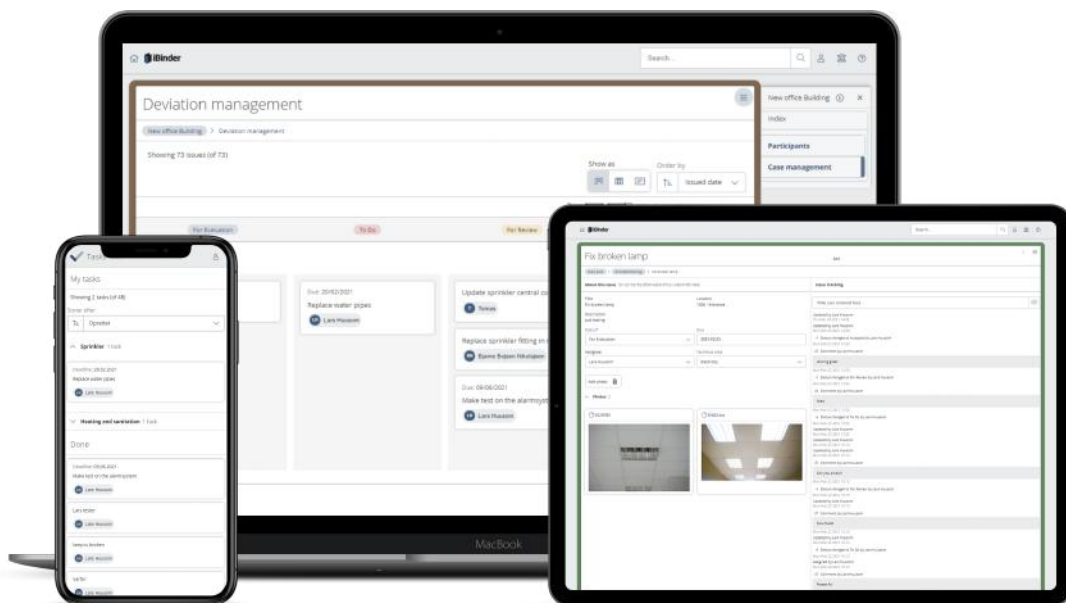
iBinder

Search...

Deviation management

New office Building > Deviation management

Showing 73 issues (of 73)

Show as

Order by

Issued date

New office Building

Index

Participants

Case management

For Evaluation

To Do

For Review

Due: 20/02/2021

Replace water pipes

Lars Hussom

Update sprinkler central co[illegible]

Tomas

Replace sprinkler fitting in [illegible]

Bjarne Bojsen Nikolajsen

Due: 09/06/2021

Make test on the alarmsy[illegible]

Lars Hussom

MacBook

Tasks

My tasks

Showing 2 tasks (of 48)

Order after

Opretet

Sprinkler 1 task

Deadline 28.02.2021

Replace water pipes

Lars Hussom

Heating and sanitation 1 task

Done

Deadline 09.06.2021

Make test on the alarmsystem

Lars Hussom

Lars tester

Lars Hussom

Sette to lasken

Lars Hussom

iBinder

Search...

Fix broken lamp

Photos

Issue tracking

Write your comment here